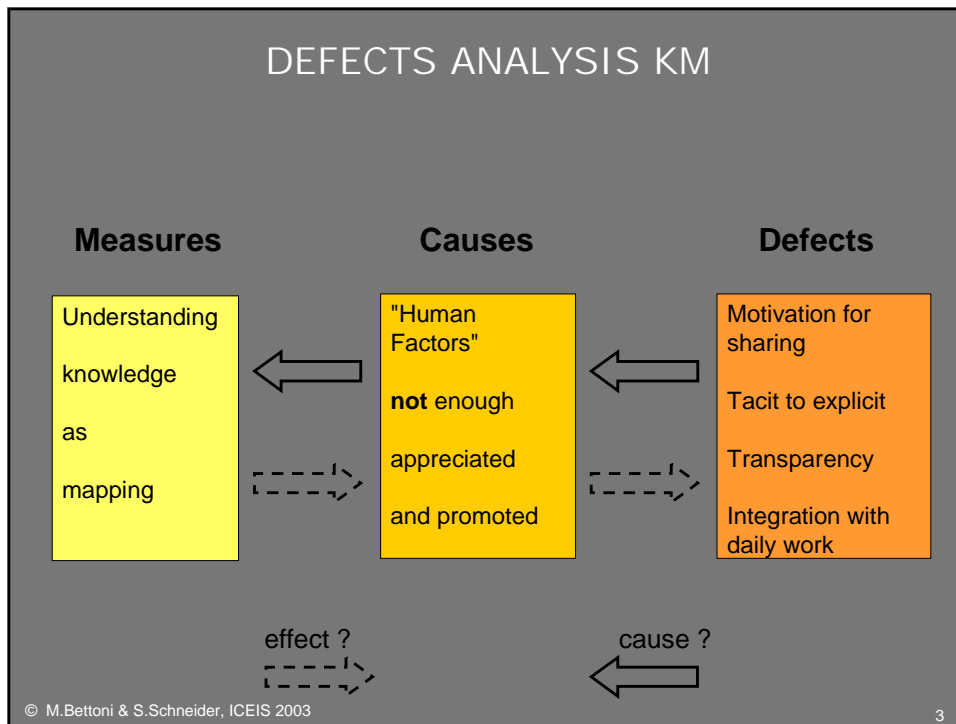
DEFECTS ANALYSIS KM

Measures

Causes

Defects

Understanding

knowledge

as

mapping

"Human Factors"

**not** enough

appreciated

and promoted

Motivation for sharing

Tacit to explicit

Transparency

Integration with daily work

effect ?

cause ?

© M.Bettoni & S.Schneider, ICEIS 2003

3